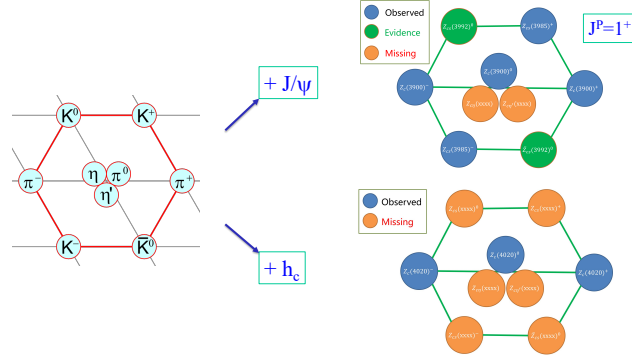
Observed
Evidence
Missing

$J^P=1^+$

$Z_{cs}(3992)^0$
$Z_{cs}(3985)^+$
$Z_c(3900)^0$
$Z_c(3900)^-$
$Z_c(3900)^+$
$Z_{cs}(xxxx)$
$\bar{Z}_{cs}(xxxx)$
$Z_{cs}(3985)^-$
$Z_{cs}(3992)^0$

$K^0$
$K^+$
$\pi^-$
$\eta$
$\pi^0$
$\eta'$
$\pi^+$
$K^-$
$\bar{K}^0$

+ J/ψ

+ $h_c$

Observed
Missing

$Z_{cs}(xxxx)^0$
$Z_{cs}(xxxx)^+$
$Z_c(4020)^0$
$Z_c(4020)^-$
$Z_c(4020)^+$
$Z_{cs}(xxxx)$
$\bar{Z}_{cs}(xxxx)$
$Z_{cs}(xxxx)^-$
$Z_{cs}(xxxx)^0$